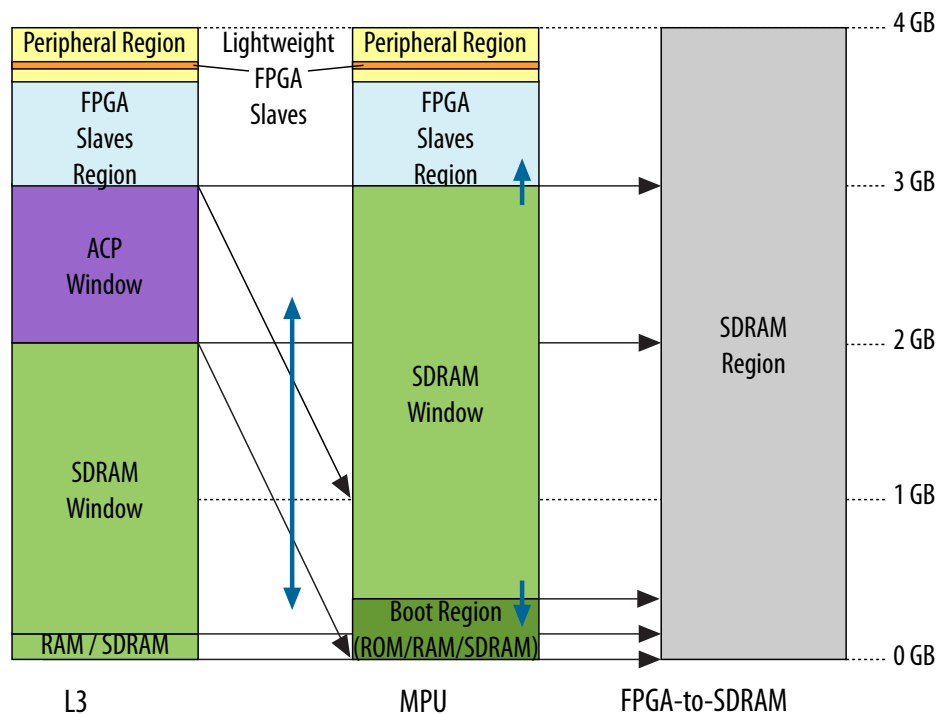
Peripheral Region
Lightweight FPGA Slaves
Peripheral Region
4 GB
FPGA Slaves Region
FPGA Slaves Region
3 GB
ACP Window
SDRAM Region
2 GB
SDRAM Window
SDRAM Window
1 GB
Boot Region (ROM/RAM/SDRAM)
RAM / SDRAM
0 GB
L3
MPU
FPGA-to-SDRAM